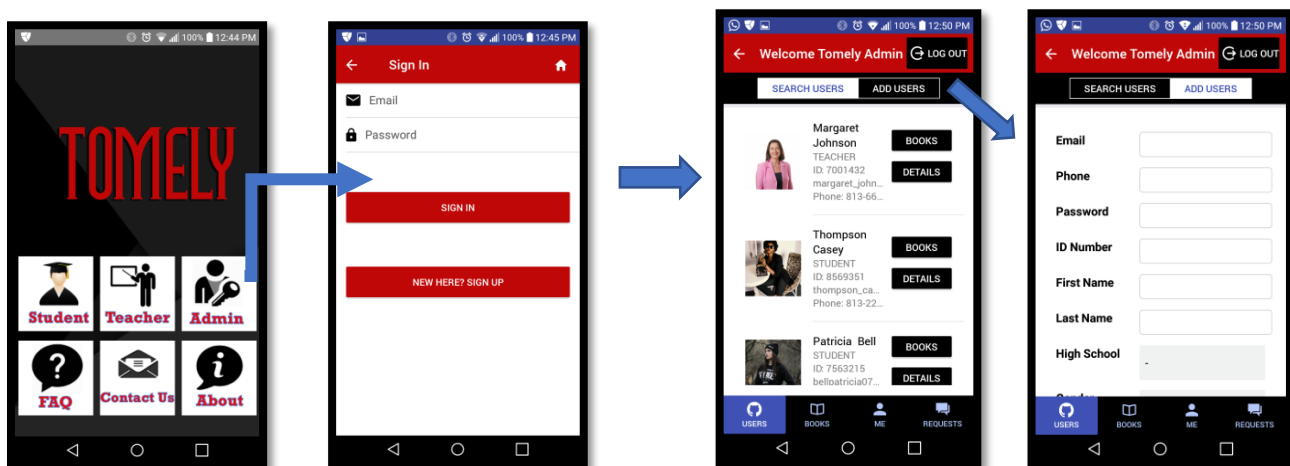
100% 12:44 PM

TOMELY

Student
Teacher
Admin
FAQ
Contact Us
About

100% 12:45 PM

Sign In

Email

Password

SIGN IN

NEW HERE? SIGN UP

100% 12:50 PM

Welcome Tomely Admin
LOG OUT

SEARCH USERS
ADD USERS

Margaret Johnson
TEACHER
ID: 7001432
margaret_john...
Phone: 813-66...
BOOKS
DETAILS

Thompson Casey
STUDENT
ID: 8569351
thompson_ca...
Phone: 813-22...
BOOKS
DETAILS

Patricia Bell
STUDENT
ID: 7563215
bellpatricia07...
BOOKS
DETAILS

USERS
BOOKS
ME
REQUESTS

100% 12:50 PM

Welcome Tomely Admin
LOG OUT

SEARCH USERS
ADD USERS

Email
Phone
Password
ID Number
First Name
Last Name
High School
-
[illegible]

USERS
BOOKS
ME
REQUESTS